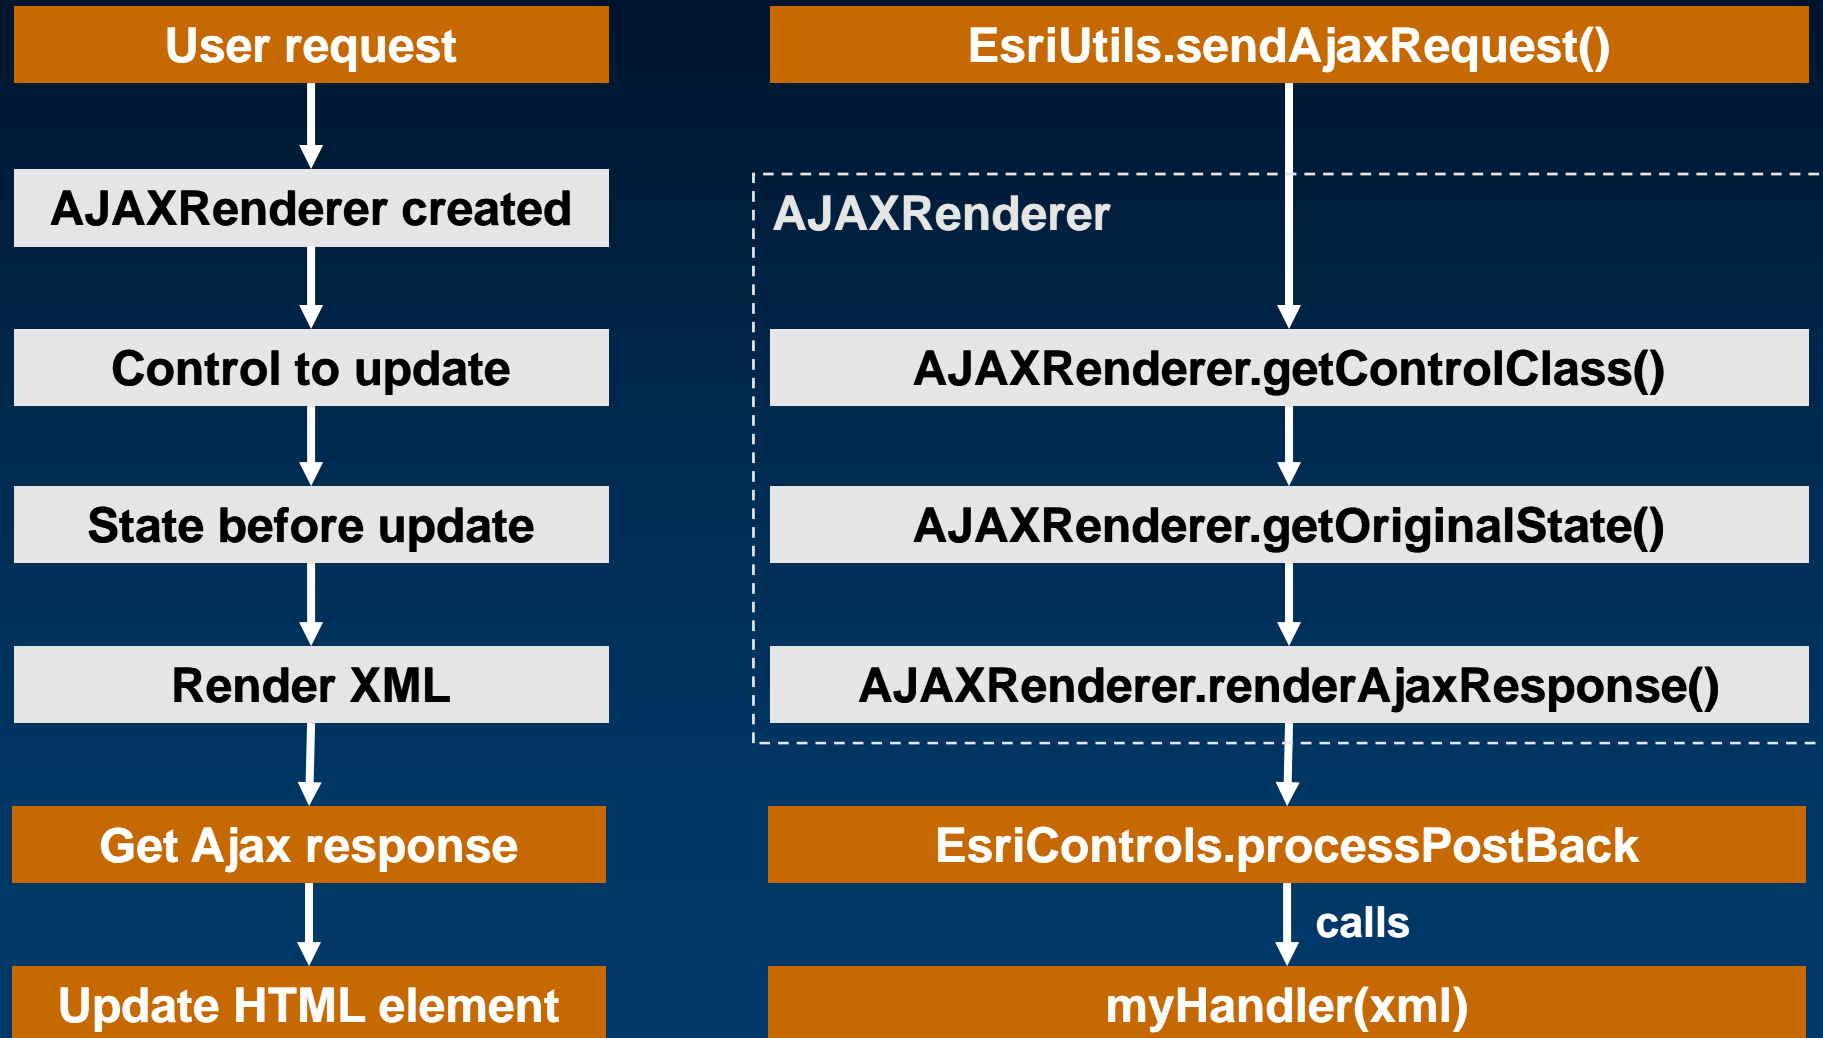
User request

AJAXRenderer created

Control to update

State before update

Render XML

Get Ajax response

Update HTML element

EsriUtils.sendAjaxRequest()

AJAXRenderer

AJAXRenderer.getControlClass()

AJAXRenderer.getOriginalState()

AJAXRenderer.renderAjaxResponse()

EsriControls.processPostBack

calls

myHandler(xml)